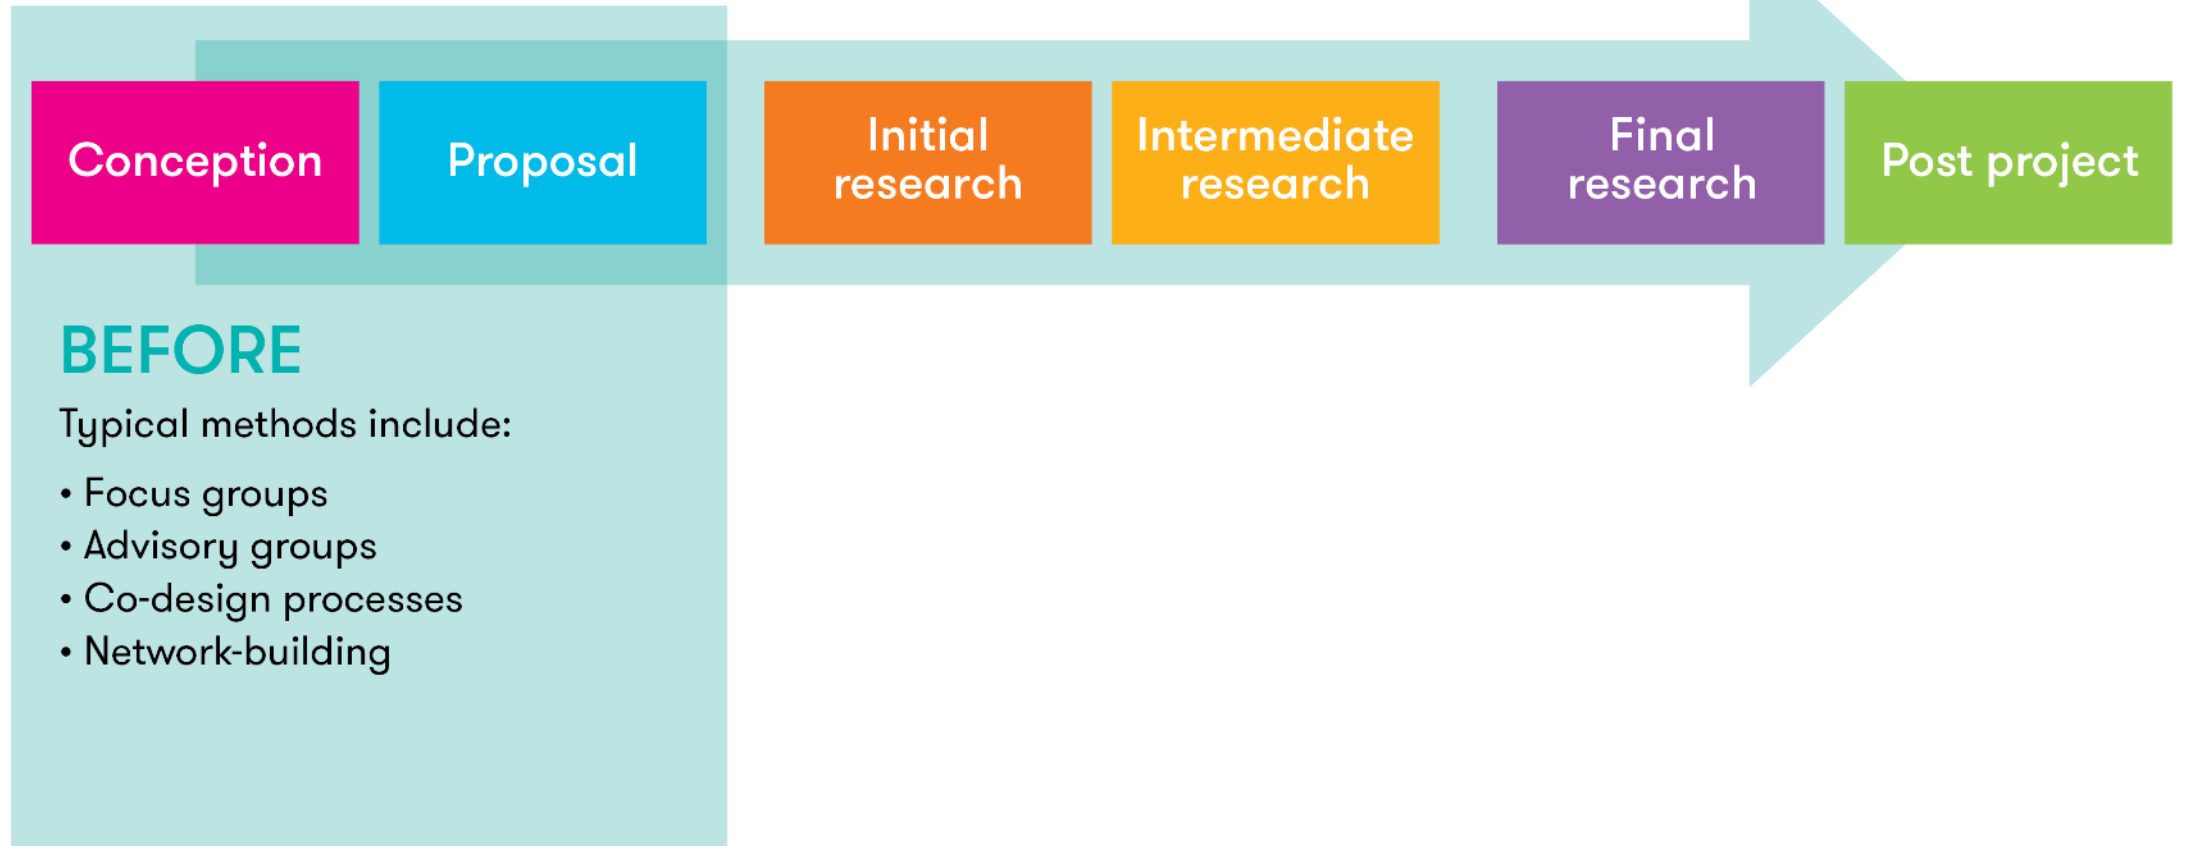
Conception

Proposal

Initial research

Intermediate research

Final research

Post project

BEFORE

Typical methods include:

• Focus groups
• Advisory groups
• Co-design processes
• Network-building